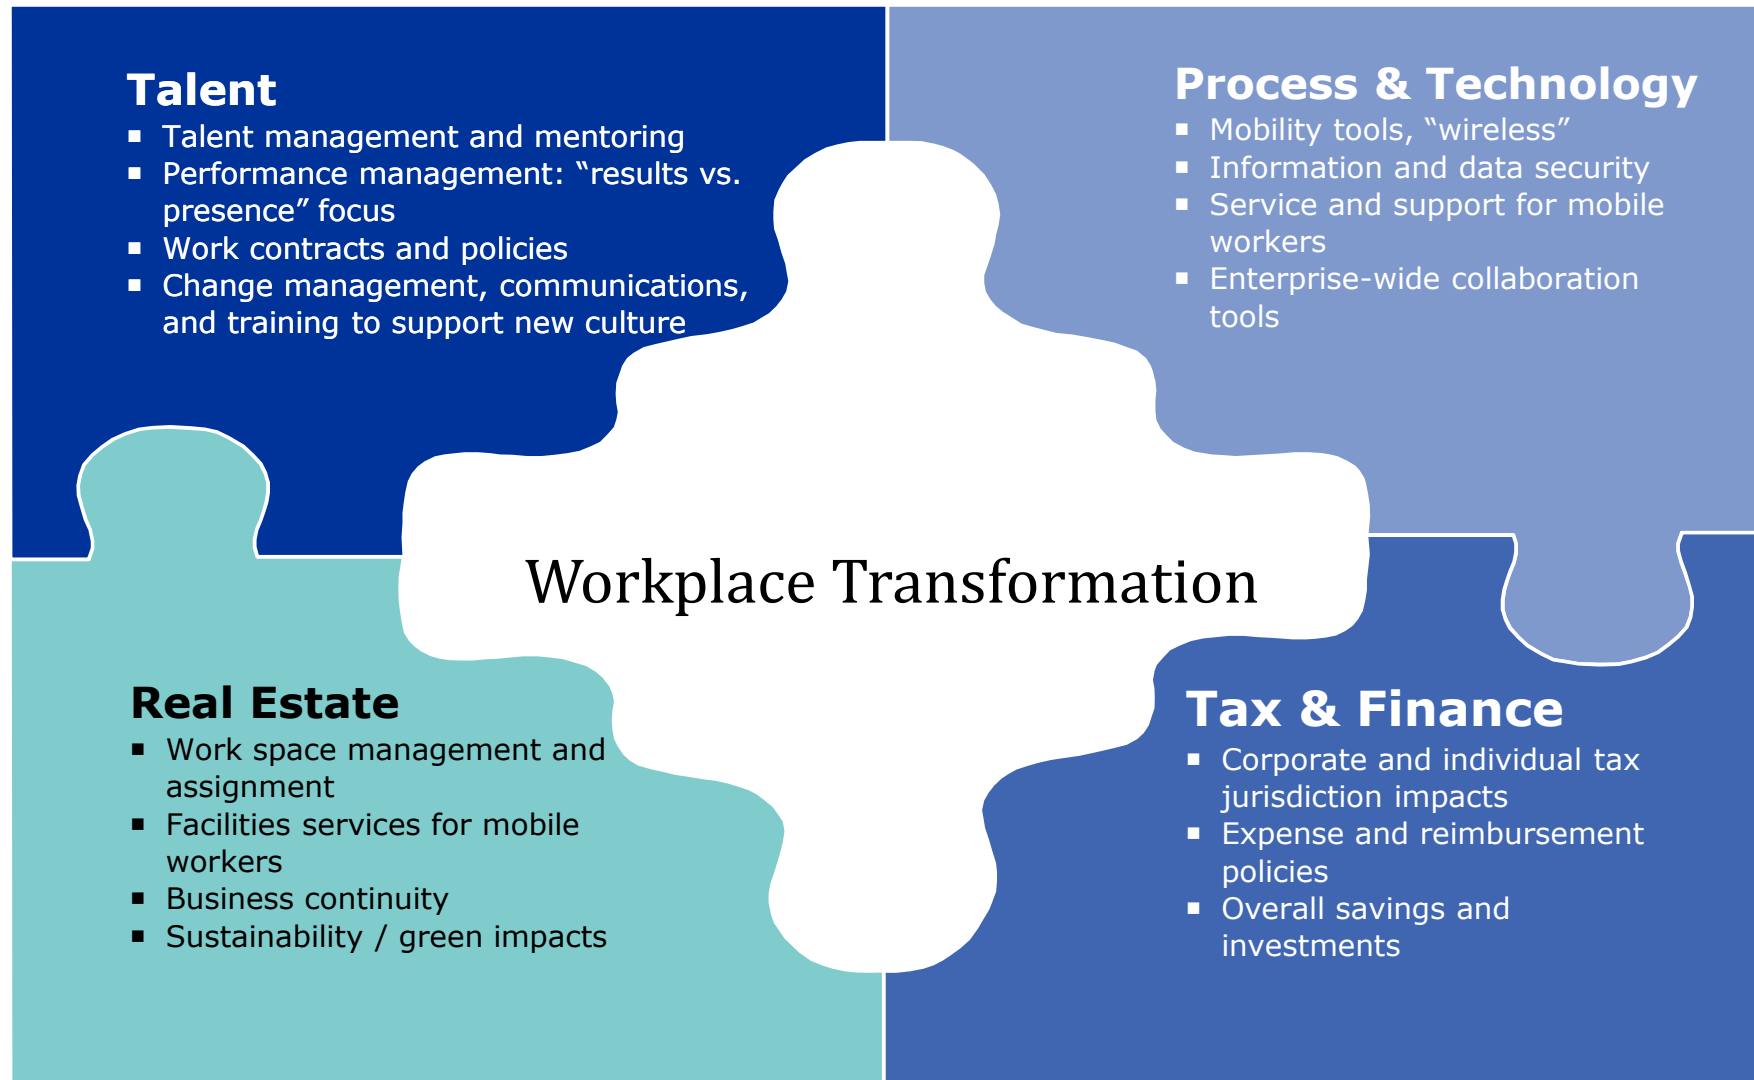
Talent
▪ Talent management and mentoring
▪ Performance management: “results vs. presence” focus
▪ Work contracts and policies
▪ Change management, communications, and training to support new culture

Process & Technology
▪ Mobility tools, “wireless”
▪ Information and data security
▪ Service and support for mobile workers
▪ Enterprise-wide collaboration tools

Workplace Transformation

Real Estate
▪ Work space management and assignment
▪ Facilities services for mobile workers
▪ Business continuity
▪ Sustainability / green impacts

Tax & Finance
▪ Corporate and individual tax jurisdiction impacts
▪ Expense and reimbursement policies
▪ Overall savings and investments